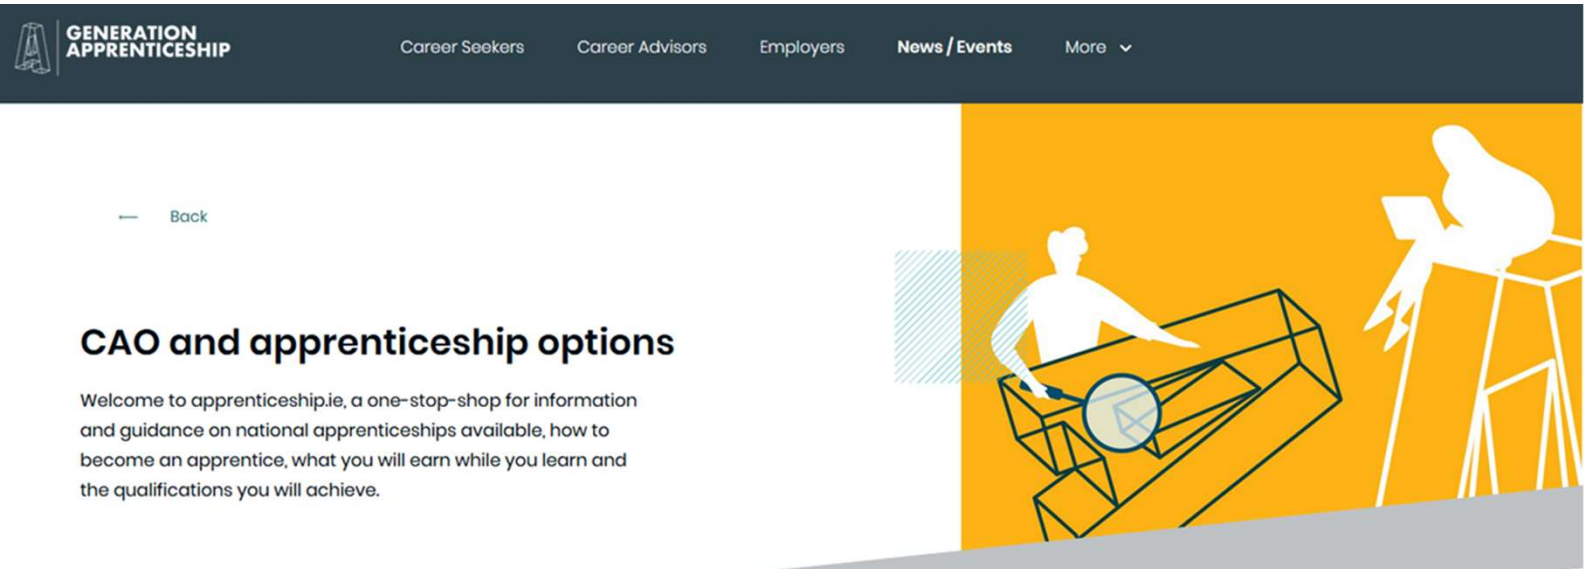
GENERATION APPRENTICESHIP

Career Seekers
Career Advisors
Employers
News / Events
More

⟵ Back

CAO and apprenticeship options

Welcome to apprenticeship.ie, a one-stop-shop for information and guidance on national apprenticeships available, how to become an apprentice, what you will earn while you learn and the qualifications you will achieve.